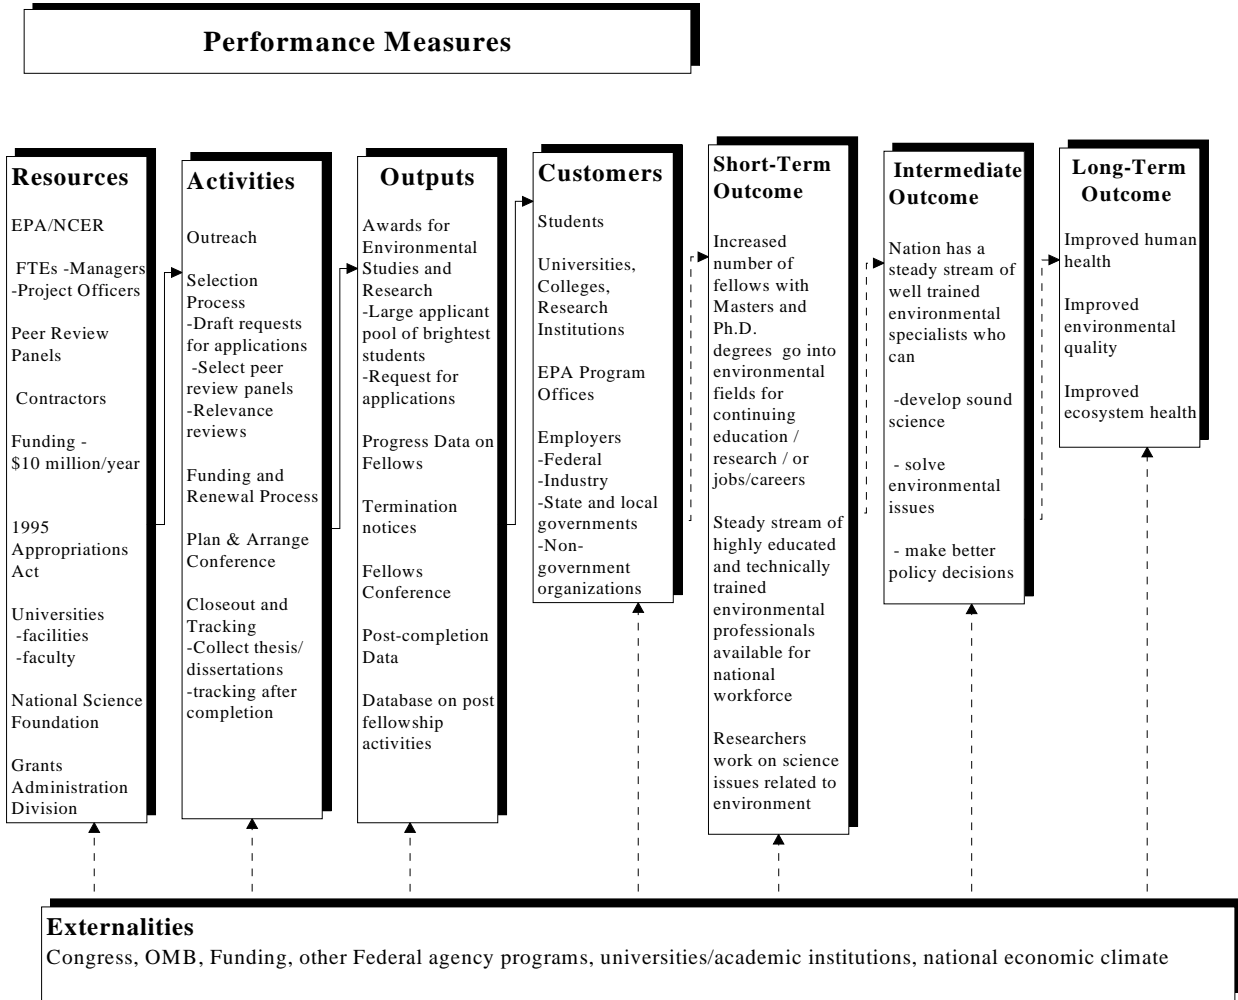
Performance Measures

Resources

EPA/NCER

FTEs -Managers
-Project Officers

Peer Review Panels

Contractors

Funding - $10 million/year

1995 Appropriations Act

Universities
-facilities
-faculty

National Science Foundation

Grants Administration Division

Activities

Outreach

Selection Process
-Draft requests for applications
-Select peer review panels
-Relevance reviews

Funding and Renewal Process

Plan & Arrange Conference

Closeout and Tracking
-Collect thesis/ dissertations
-tracking after completion

Outputs

Awards for Environmental Studies and Research
-Large applicant pool of brightest students
-Request for applications

Progress Data on Fellows

Termination notices

Fellows Conference

Post-completion Data

Database on post fellowship activities

Customers

Students

Universities, Colleges, Research Institutions

EPA Program Offices

Employers
-Federal
-Industry
-State and local governments
-Non-government organizations

Short-Term Outcome

Increased number of fellows with Masters and Ph.D. degrees go into environmental fields for continuing education / research / or jobs/careers

Steady stream of highly educated and technically trained environmental professionals available for national workforce

Researchers work on science issues related to environment

Intermediate Outcome

Nation has a steady stream of well trained environmental specialists who can

-develop sound science

- solve environmental issues

- make better policy decisions

Long-Term Outcome

Improved human health

Improved environmental quality

Improved ecosystem health

Externalities
Congress, OMB, Funding, other Federal agency programs, universities/academic institutions, national economic climate